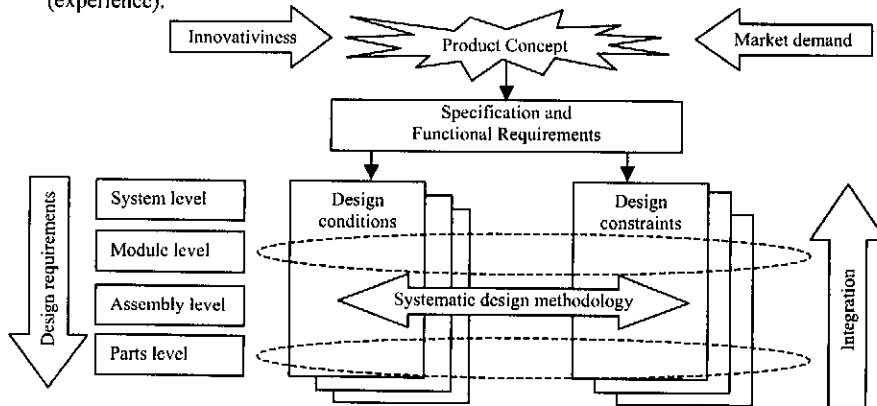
(experience).

Innovativiness

Product Concept

Market demand

Specification and Functional Requirements

Design requirements

System level

Module level

Assembly level

Parts level

Design conditions

Design constraints

Systematic design methodology

Integration